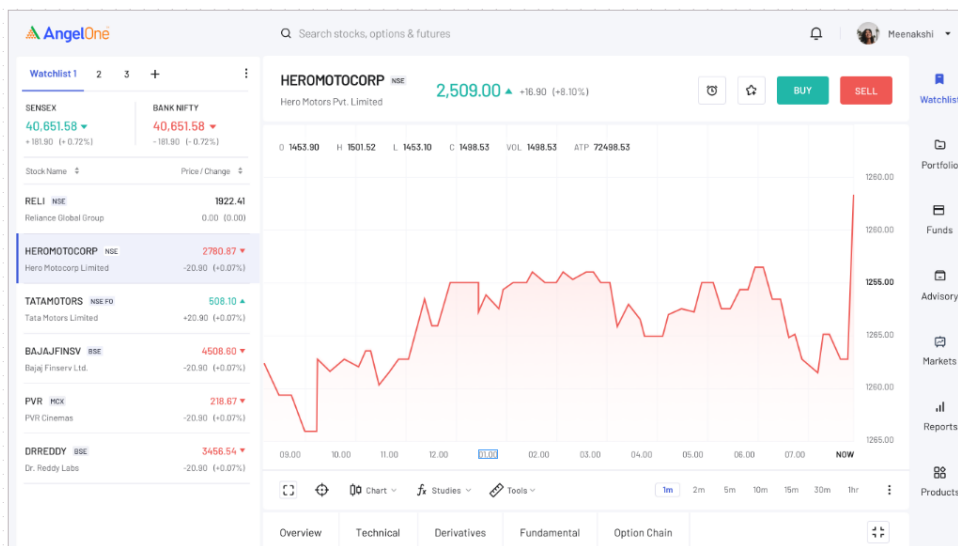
AngelOne

Search stocks, options & futures

Meenakshi

Watchlist 1 2 3 +

SENSEX
40,651.58
+181.90 (+0.72%)

BANK NIFTY
40,651.58
-181.90 (-0.72%)

Stock Name Price / Change

RELI NSE
Reliance Global Group
1922.41
0.00 (0.00)

HEROMOTOCORP NSE
Hero Motocorp Limited
2780.87
-20.90 (+0.07%)

TATAMOTORS NSE FO
Tata Motors Limited
508.10
+20.90 (+0.07%)

BAJAJFINSV BSE
Bajaj Finserv Ltd.
4508.60
-20.90 (+0.07%)

PVR MCX
PVR Cinemas
218.67
-20.90 (+0.07%)

DRREDDY BSE
Dr. Reddy Labs
3456.54
-20.90 (+0.07%)

HEROMOTOCORP NSE
Hero Motors Pvt. Limited
2,509.00 +16.90 (+8.10%)

BUY SELL

O 1453.90 H 1501.52 L 1453.10 C 1498.53 VOL 1498.53 ATP 72498.53

1260.00
1260.00
1255.00
1265.00
1260.00
1265.00

09.00 10.00 11.00 12.00 01.00 02.00 03.00 04.00 05.00 06.00 07.00 NOW

Chart Studies Tools 1m 2m 5m 10m 15m 30m 1hr

Overview Technical Derivatives Fundamental Option Chain

Watchlist
Portfolio
Funds
Advisory
Markets
Reports
Products